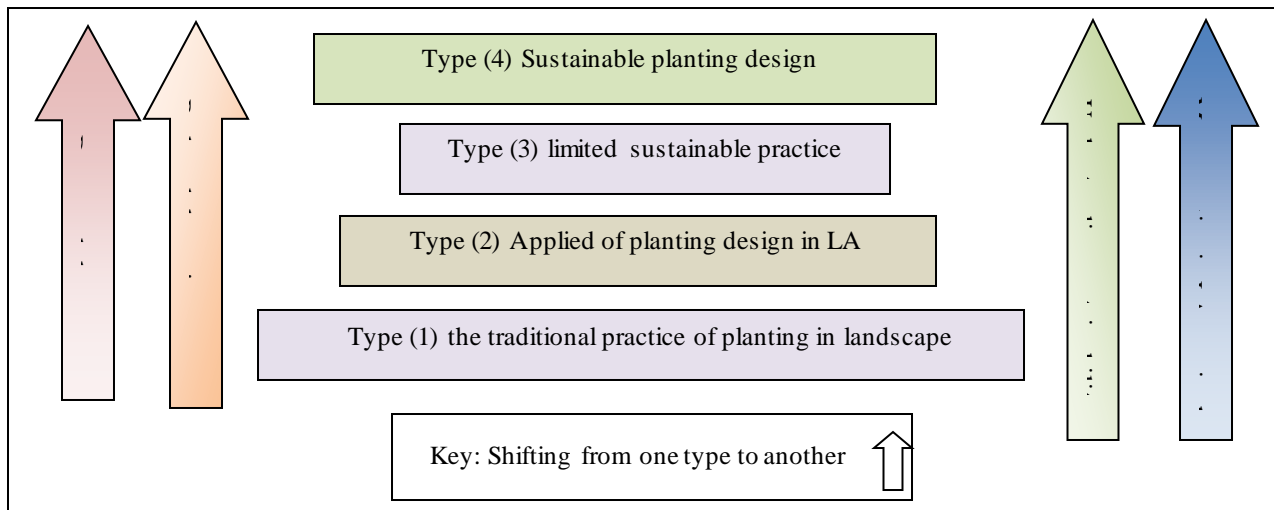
Type (4) Sustainable planting design

Type (3) limited sustainable practice

Type (2) Applied of planting design in LA

Type (1) the traditional practice of planting in landscape

Key: Shifting from one type to another